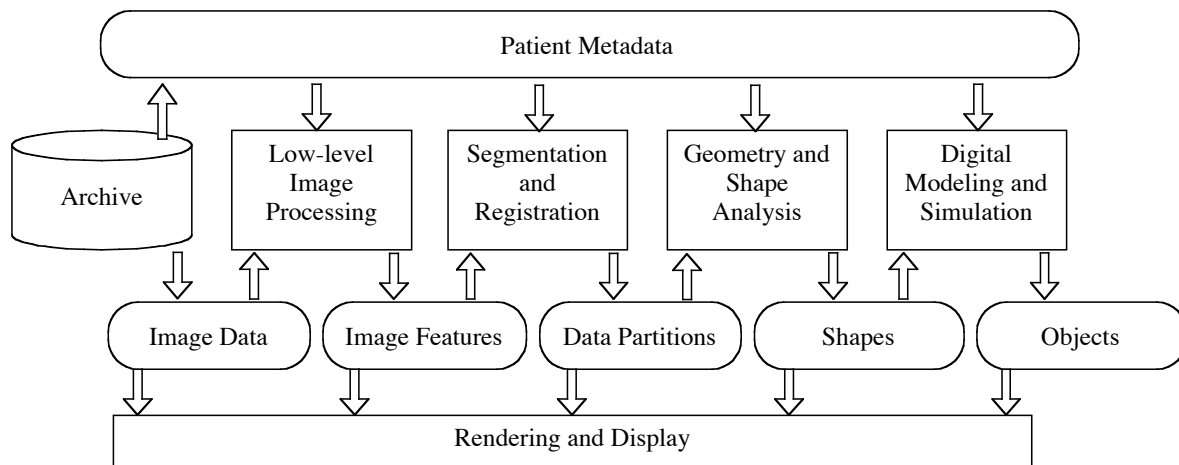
Patient Metadata

Archive

Low-level Image Processing

Segmentation and Registration

Geometry and Shape Analysis

Digital Modeling and Simulation

Image Data

Image Features

Data Partitions

Shapes

Objects

Rendering and Display